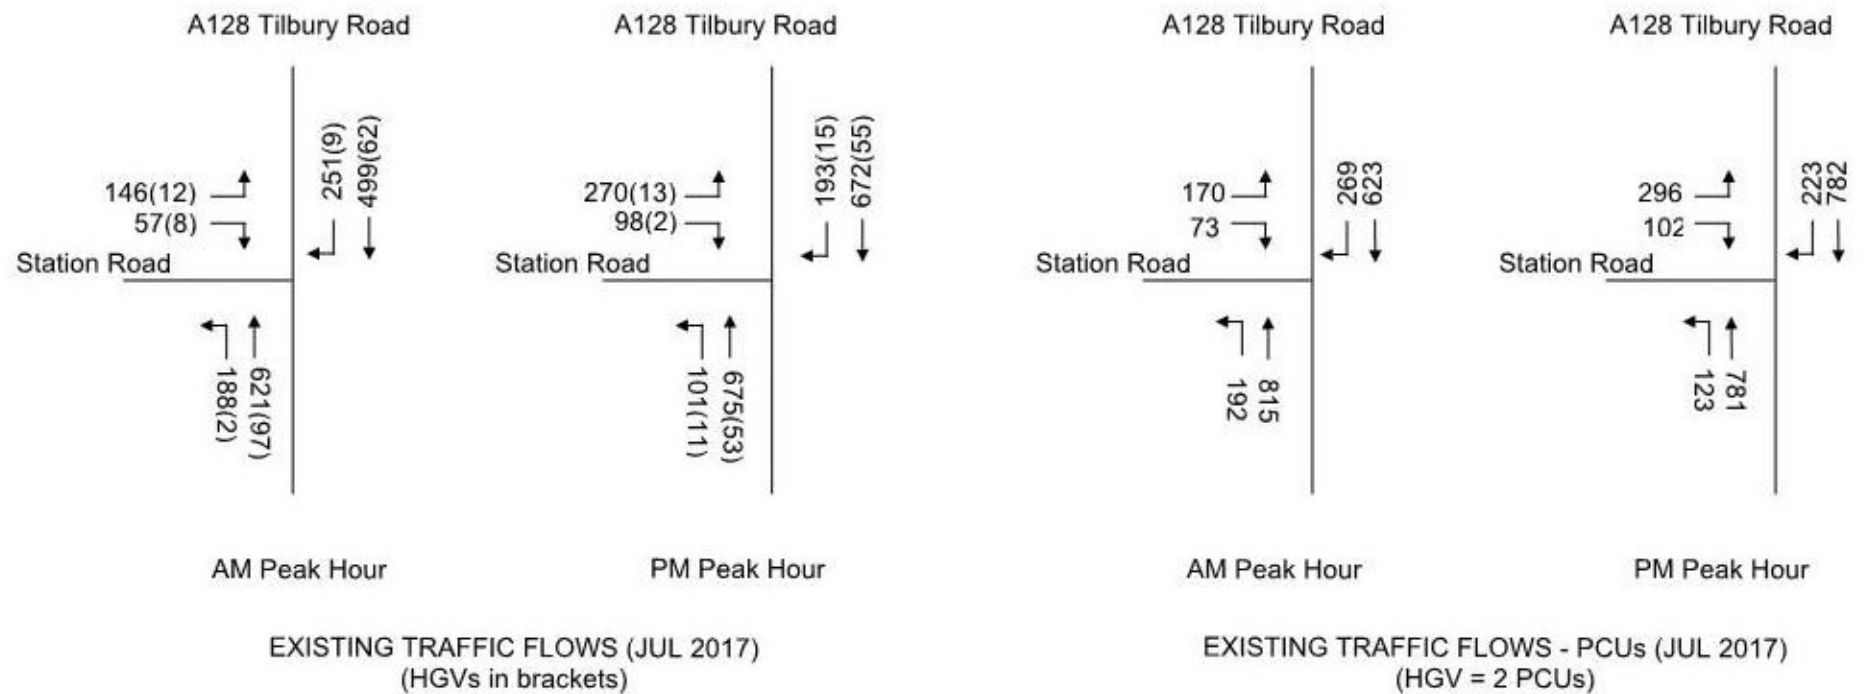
A128 Tilbury Road

146(12)
57(8)
251(9)
499(62)
Station Road
188(2)
621(97)

AM Peak Hour

A128 Tilbury Road

270(13)
98(2)
193(15)
672(55)
Station Road
101(11)
675(53)

PM Peak Hour

EXISTING TRAFFIC FLOWS (JUL 2017)
(HGVs in brackets)

A128 Tilbury Road

170
73
269
623
Station Road
192
815

AM Peak Hour

A128 Tilbury Road

296
102
223
782
Station Road
123
781

PM Peak Hour

EXISTING TRAFFIC FLOWS - PCUs (JUL 2017)
(HGV = 2 PCUs)